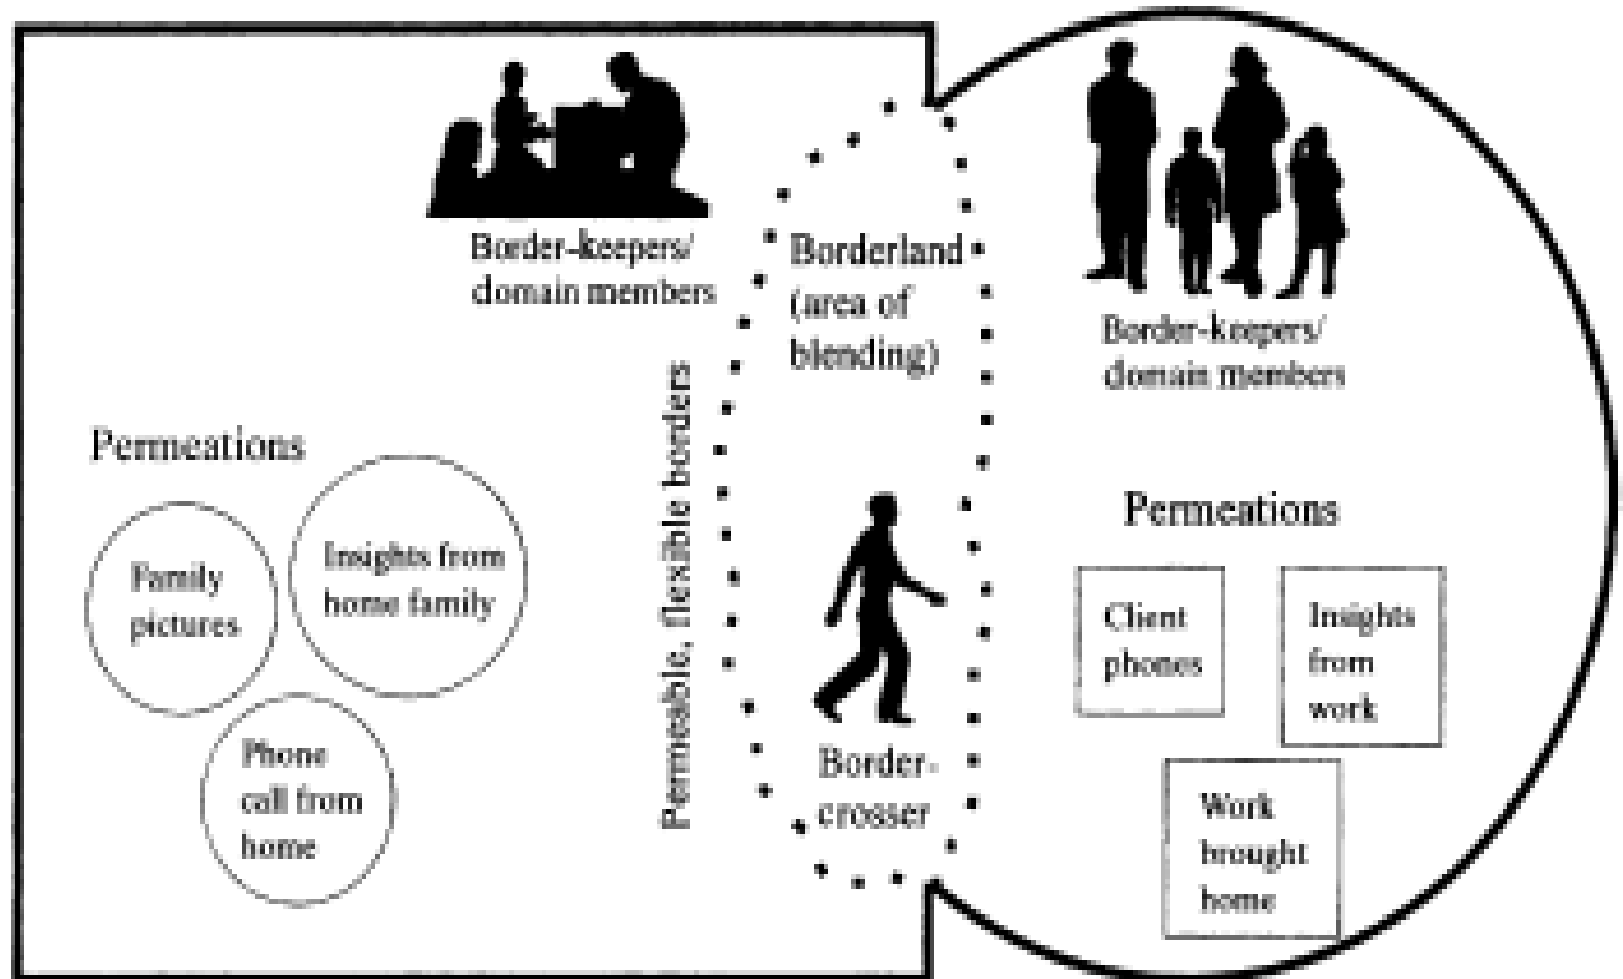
Border-keepers/ domain members

Borderland (area of blending)

Border-keepers/ domain members

Permeable, flexible borders

Permeations

Family pictures

Insights from home family

Phone call from home

Border-crosser

Permeations

Client phones

Insights from work

Work brought home